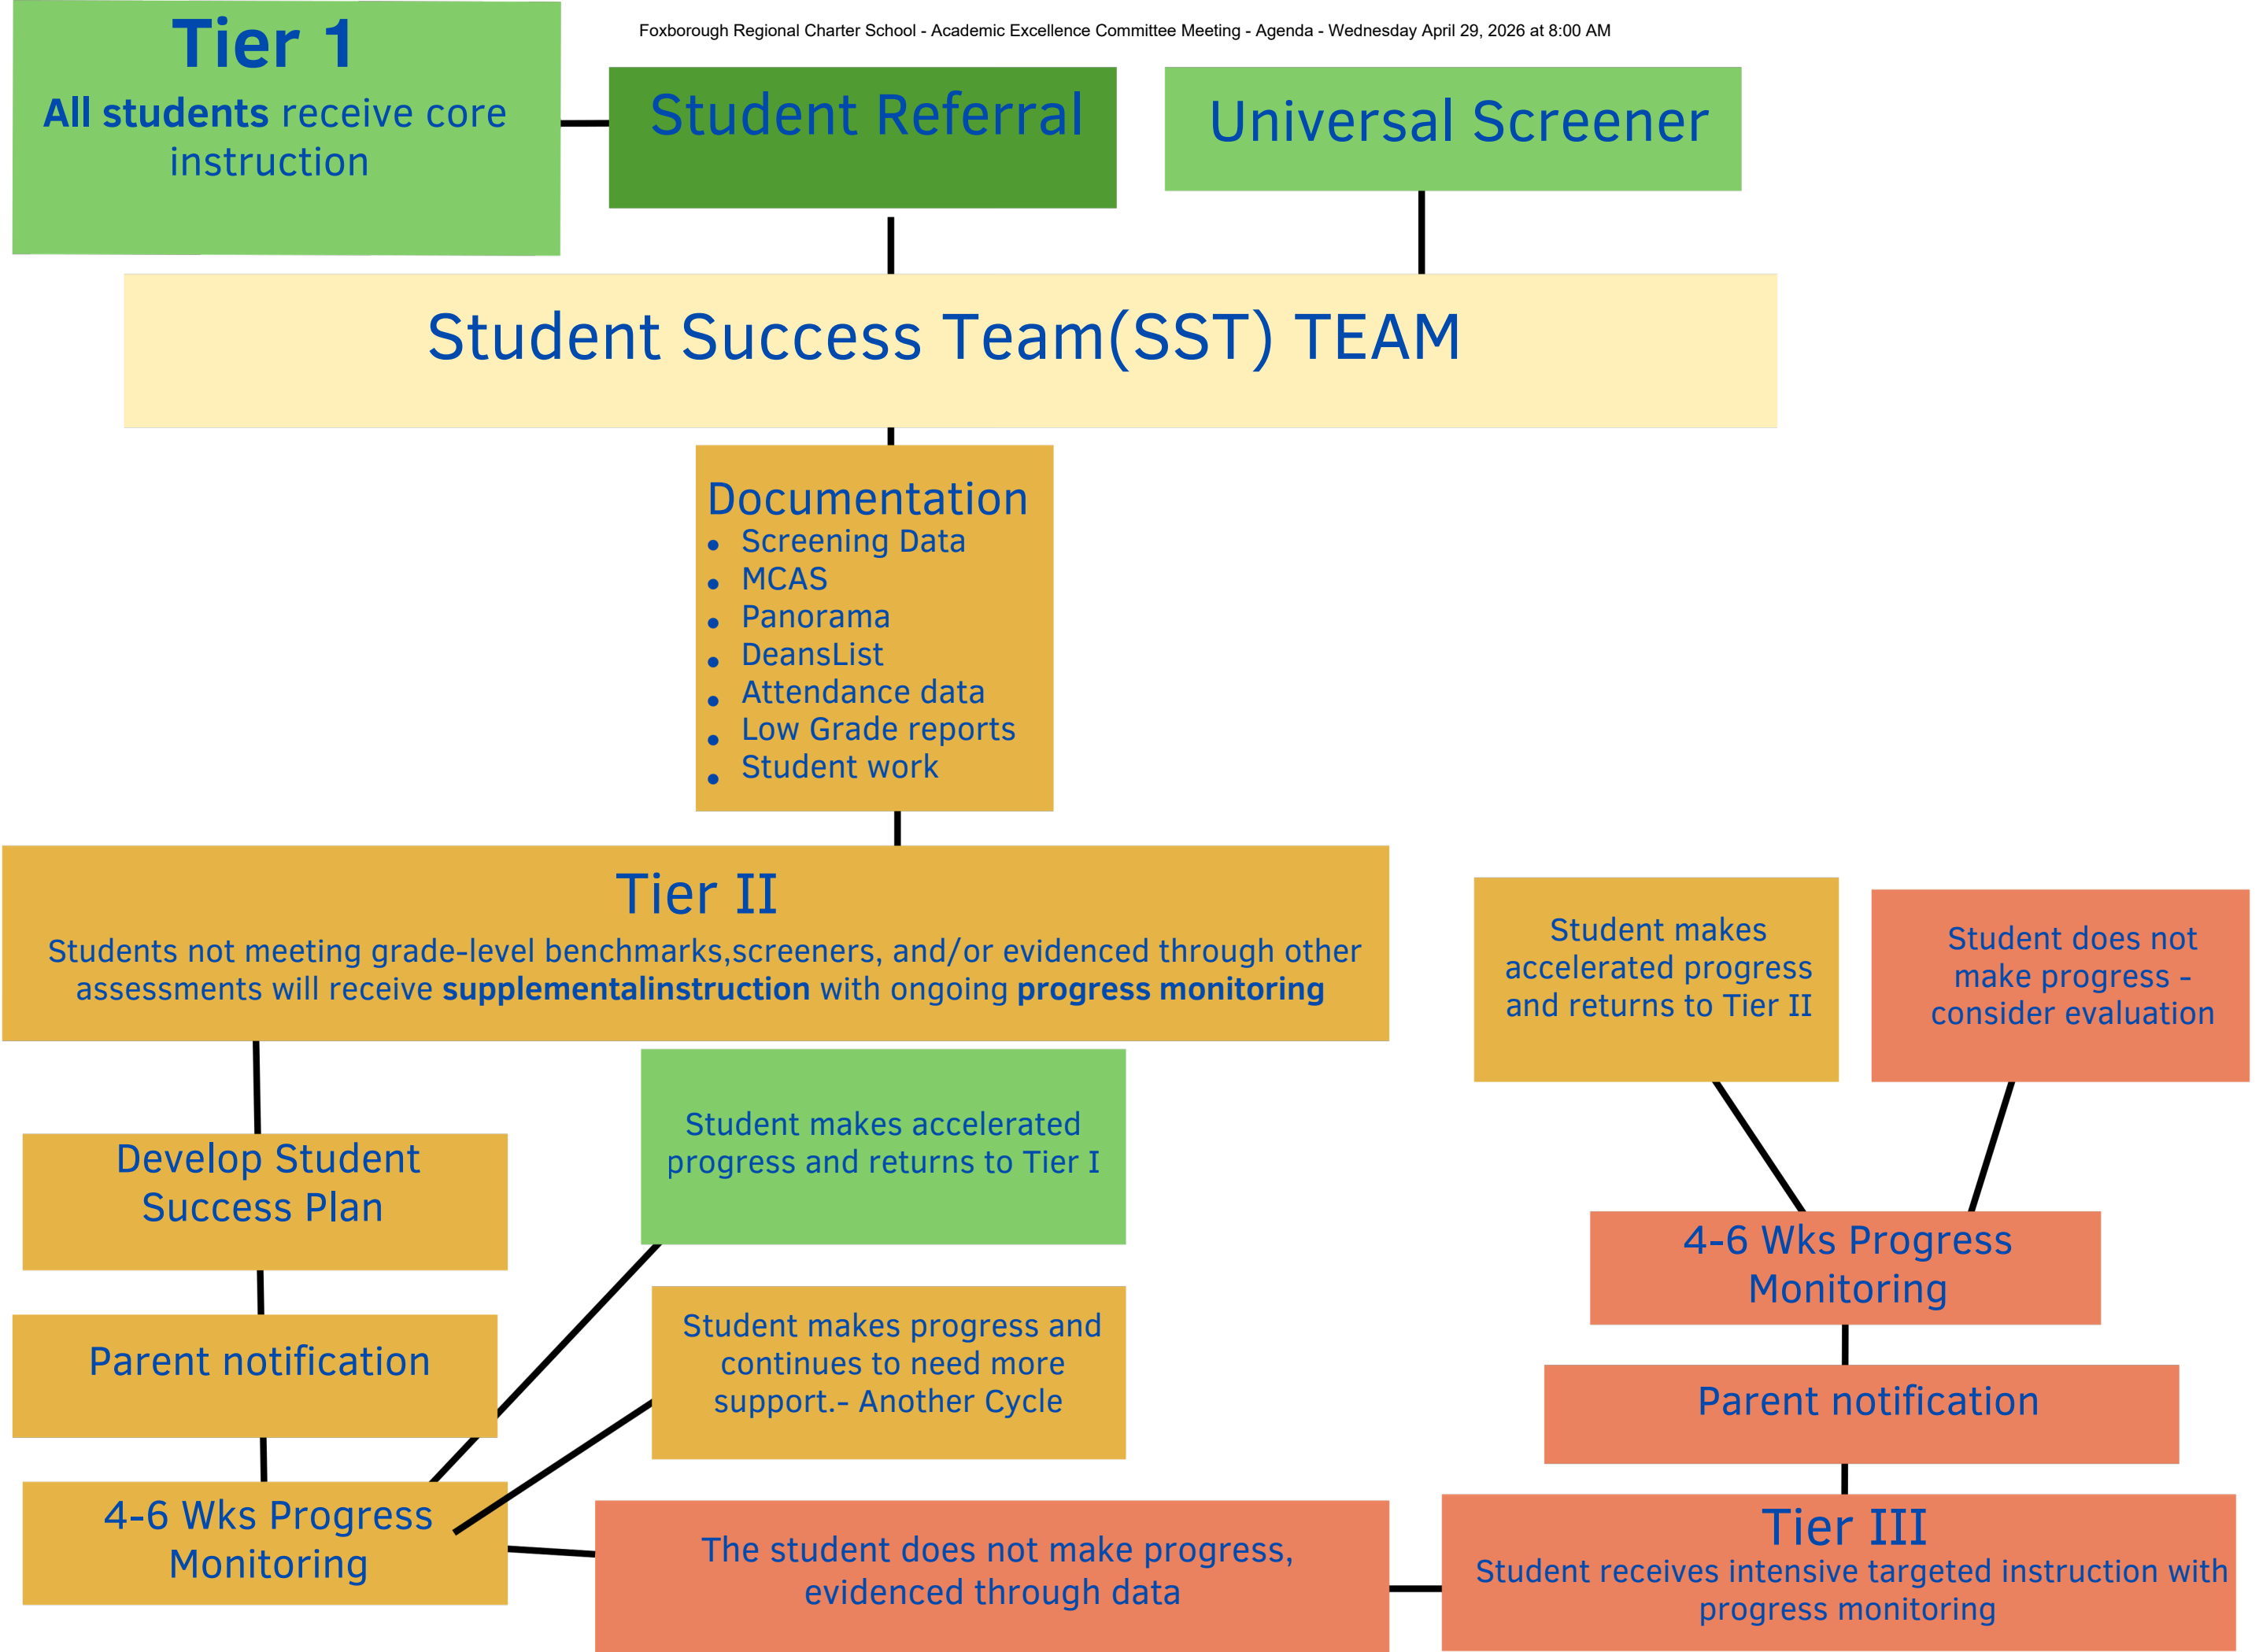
Foxborough Regional Charter School - Academic Excellence Committee Meeting - Agenda - Wednesday April 29, 2026 at 8:00 AM

Tier 1
All students receive core instruction

Student Referral

Universal Screener

Student Success Team(SST) TEAM

Documentation
- Screening Data
- MCAS
- Panorama
- DeansList
- Attendance data
- Low Grade reports
- Student work

Tier II
Students not meeting grade-level benchmarks,screeners, and/or evidenced through other assessments will receive supplementalinstruction with ongoing progress monitoring

Student makes accelerated progress and returns to Tier II

Student does not make progress - consider evaluation

Develop Student Success Plan

Student makes accelerated progress and returns to Tier I

4-6 Wks Progress Monitoring

Parent notification

Student makes progress and continues to need more support.- Another Cycle

Parent notification

4-6 Wks Progress Monitoring

The student does not make progress, evidenced through data

Tier III
Student receives intensive targeted instruction with progress monitoring